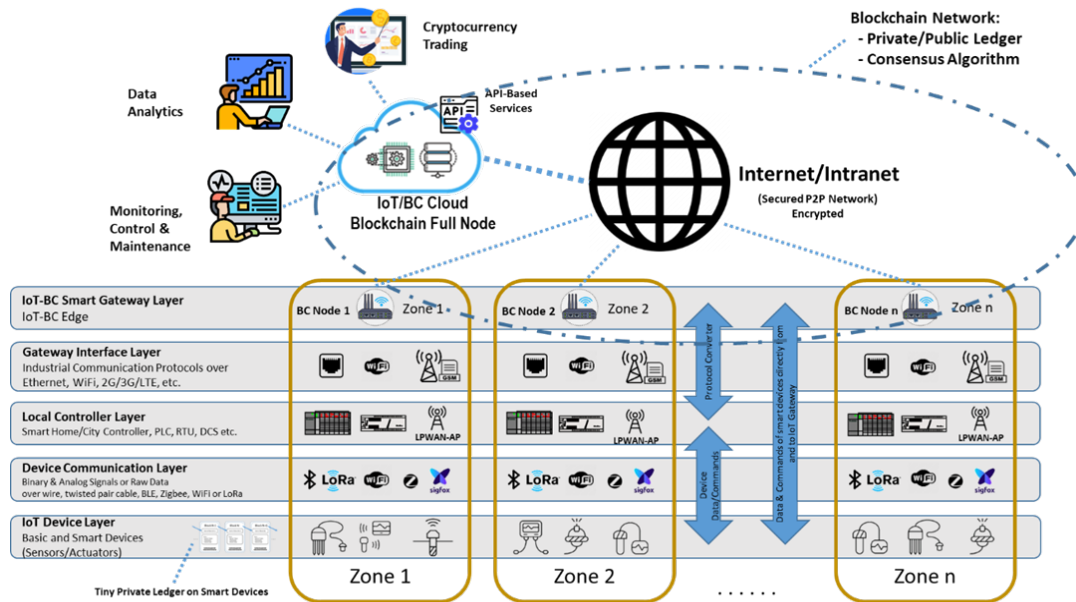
Cryptocurrency Trading

Blockchain Network:
- Private/Public Ledger
- Consensus Algorithm

Data Analytics

API

API-Based Services

Monitoring, Control & Maintenance

IoT/BC Cloud
Blockchain Full Node

Internet/Intranet
(Secured P2P Network)
Encrypted

IoT-BC Smart Gateway Layer
IoT-BC Edge

BC Node 1 Zone 1

BC Node 2 Zone 2

BC Node n Zone n

Gateway Interface Layer
Industrial Communication Protocols over Ethernet, WiFi, 2G/3G/LTE, etc.

WiFi GSM

WiFi GSM

WiFi GSM

Protocol Converter

Data & Commands of smart devices directly from and to IoT Gateway

Local Controller Layer
Smart Home/City Controller, PLC, RTU, DCS etc.

LPWAN-AP

LPWAN-AP

LPWAN-AP

Device Communication Layer
Binary & Analog Signals or Raw Data over wire, twisted pair cable, BLE, Zigbee, WiFi or LoRa

LoRa WiFi sigfox

LoRa WiFi sigfox

LoRa WiFi sigfox

Device Data/Commands

IoT Device Layer
Basic and Smart Devices (Sensors/Actuators)

Tiny Private Ledger on Smart Devices

Zone 1

Zone 2

. . . . . .

Zone n